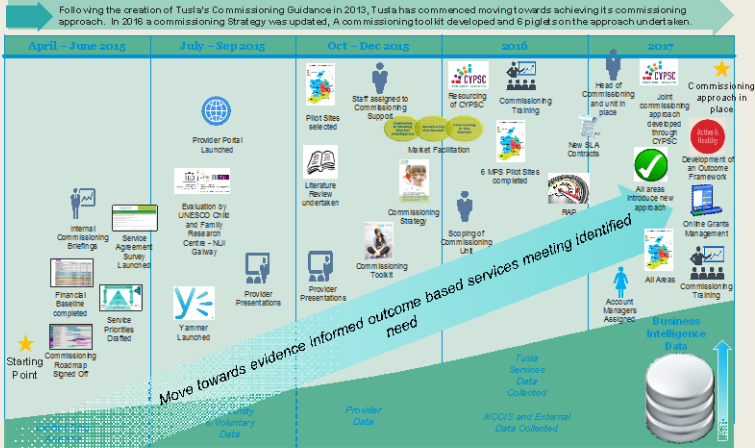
Following the creation of Tusla's Commissioning Guidance in 2013, Tusla has commenced moving towards achieving its commissioning approach. In 2016 a commissioning Strategy was updated, A commissioning toolkit developed and 6 piglets on the approach undertaken.

April – June 2015

July – Sep 2015

Oct – Dec 2015

2016

2017

Internal Commissioning Briefings

Service Agreement Survey Launched

Financial Baseline completed

Service Priorities Drafted

Commissioning Roadmap Signed Off

Starting Point

Provider Portal Launched

Evaluation by UNESCO Child and Family Research Centre – NUI Galway

Yammer Launched

Provider Presentations

Pilot Sites selected

Staff assigned to Commissioning Support

Literature Review undertaken

Market Facilitation

Commissioning Strategy

Commissioning Toolkit

Provider Presentations

Resourcing of CYPSC

Commissioning Training

6 MPS Pilot Sites completed

New SLA Contracts

RAP

Scoping of Commissioning Unit

Head of Commissioning and unit in place

Joint commissioning approach developed through CYPSC

Commissioning approach in place

Development of an Outcome Framework

All areas introduce new approach

Online Grants Management

All Areas

Commissioning Training

Account Managers Assigned

Business Intelligence Data

Move towards evidence informed outcome based services meeting identified need

Community & Voluntary Data

Provider Data

Tusla Services Data Collected

NCCIS and External Data Collected